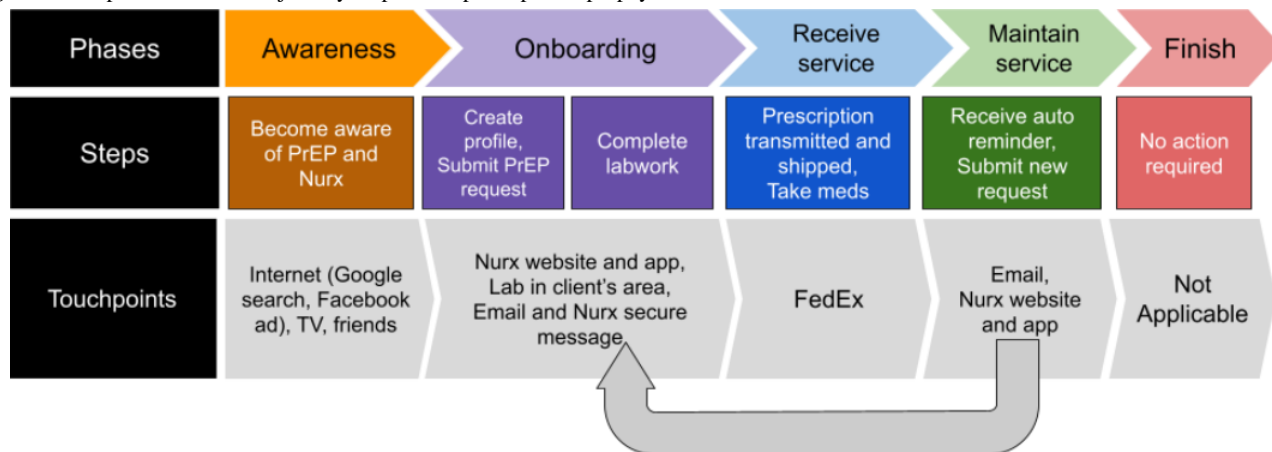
Phases

Awareness

Onboarding

Receive service

Maintain service

Finish

Steps

Become aware of PrEP and Nurx

Create profile, Submit PrEP request

Complete labwork

Prescription transmitted and shipped, Take meds

Receive auto reminder, Submit new request

No action required

Touchpoints

Internet (Google search, Facebook ad), TV, friends

Nurx website and app, Lab in client's area, Email and Nurx secure message

FedEx

Email, Nurx website and app

Not Applicable